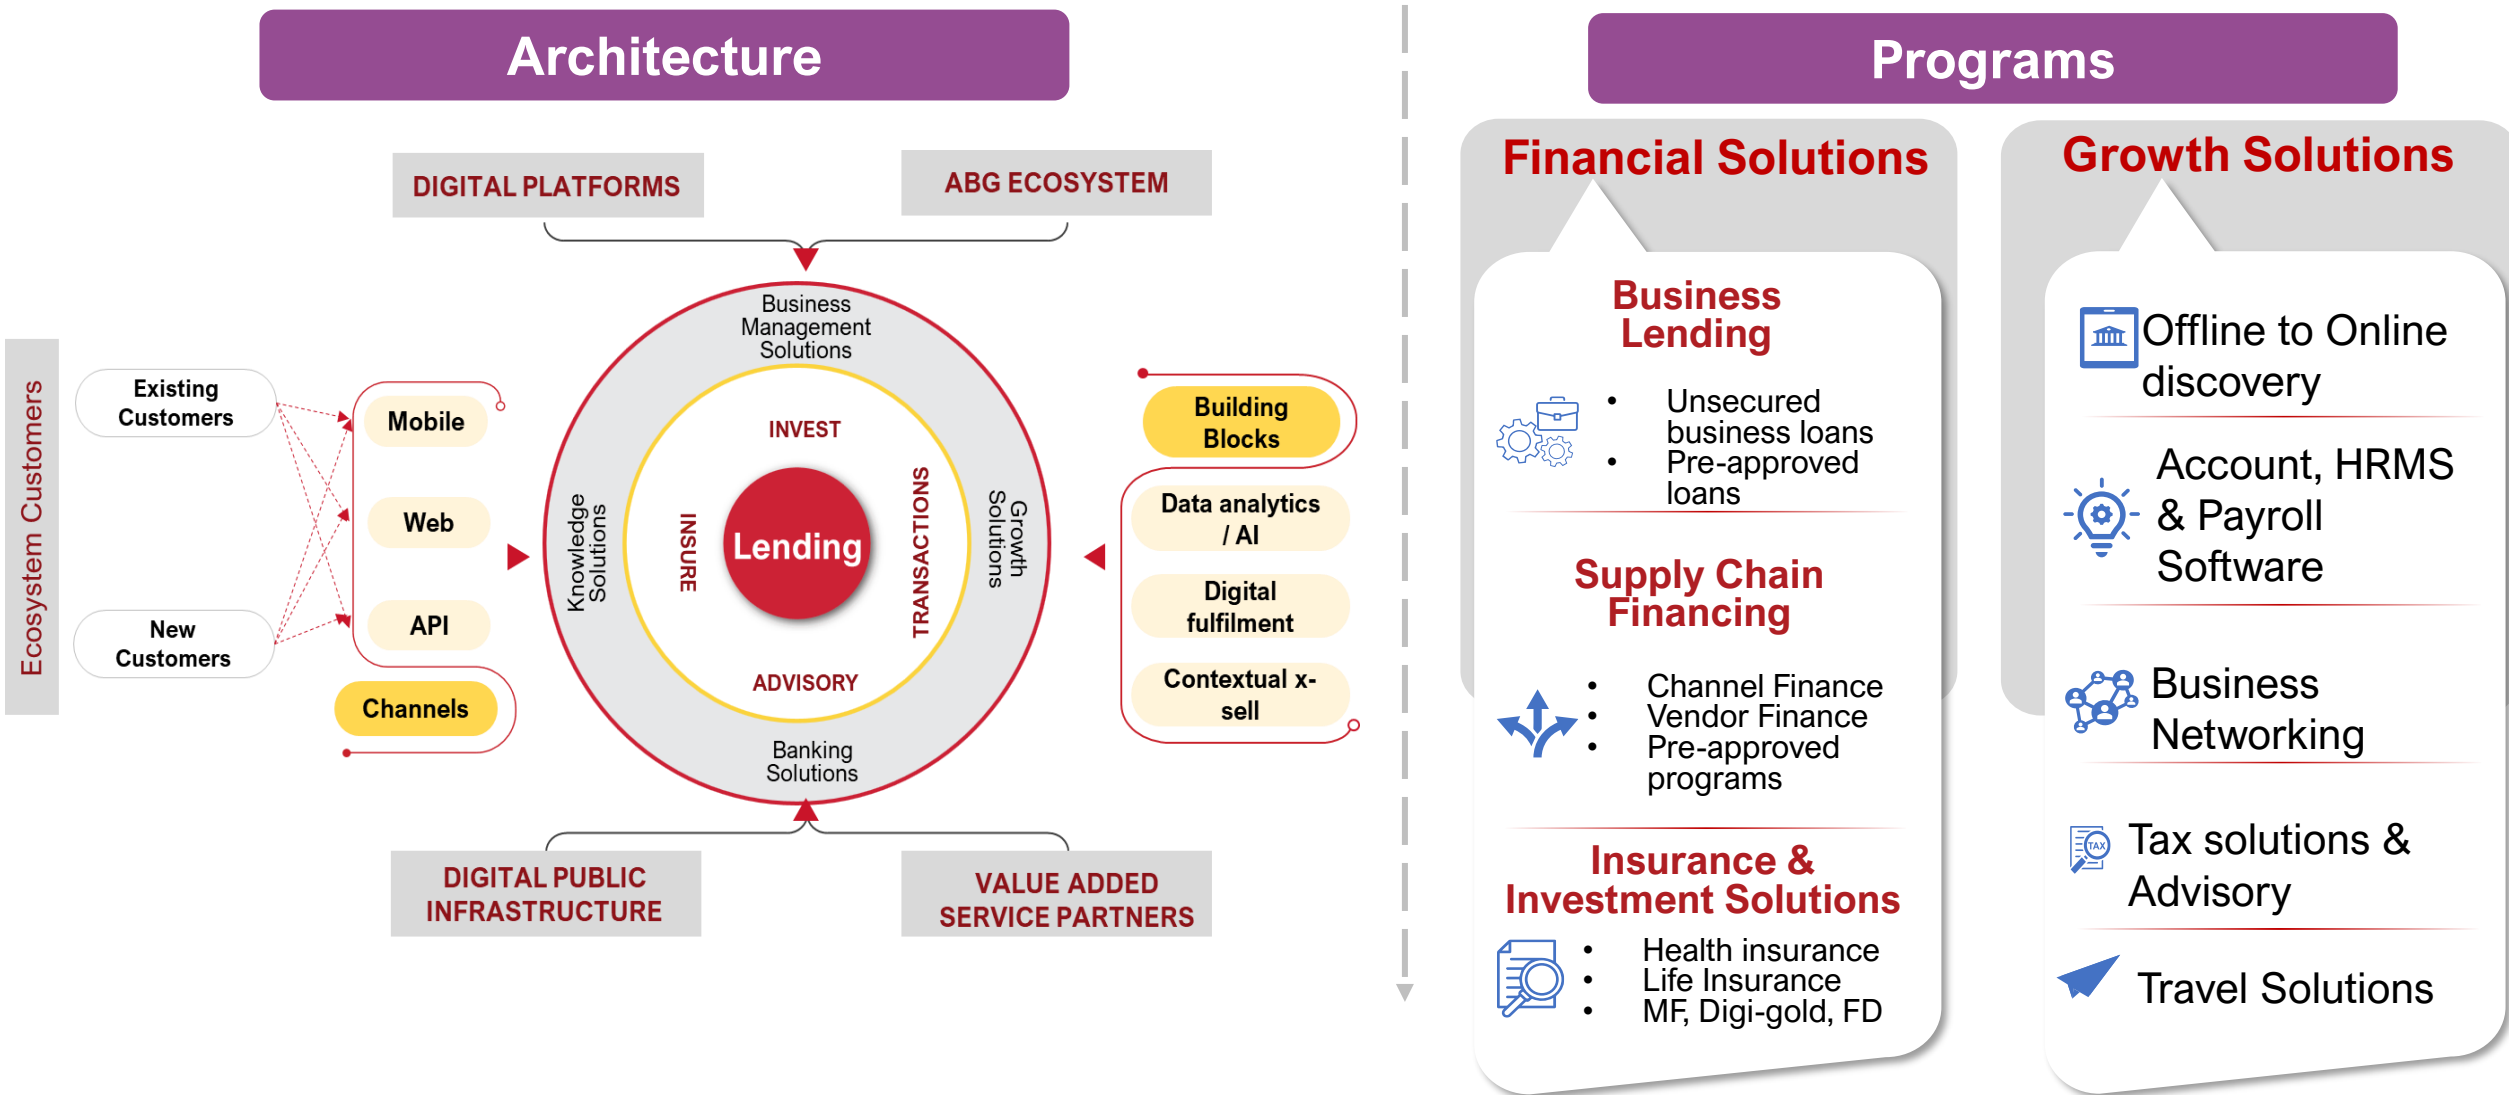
Architecture

DIGITAL PLATFORMS

ABG ECOSYSTEM

Ecosystem Customers

Existing Customers

New Customers

Mobile

Web

API

Channels

Business Management Solutions

Knowledge Solutions

Growth Solutions

Banking Solutions

INVEST

INSURE

TRANSACTIONS

ADVISORY

Lending

Building Blocks

Data analytics / AI

Digital fulfilment

Contextual x-sell

DIGITAL PUBLIC INFRASTRUCTURE

VALUE ADDED SERVICE PARTNERS

Programs

Financial Solutions

Business Lending

• Unsecured business loans
• Pre-approved loans

Supply Chain Financing

• Channel Finance
• Vendor Finance
• Pre-approved programs

Insurance & Investment Solutions

• Health insurance
• Life Insurance
• MF, Digi-gold, FD

Growth Solutions

Offline to Online discovery

Account, HRMS & Payroll Software

Business Networking

Tax solutions & Advisory

Travel Solutions